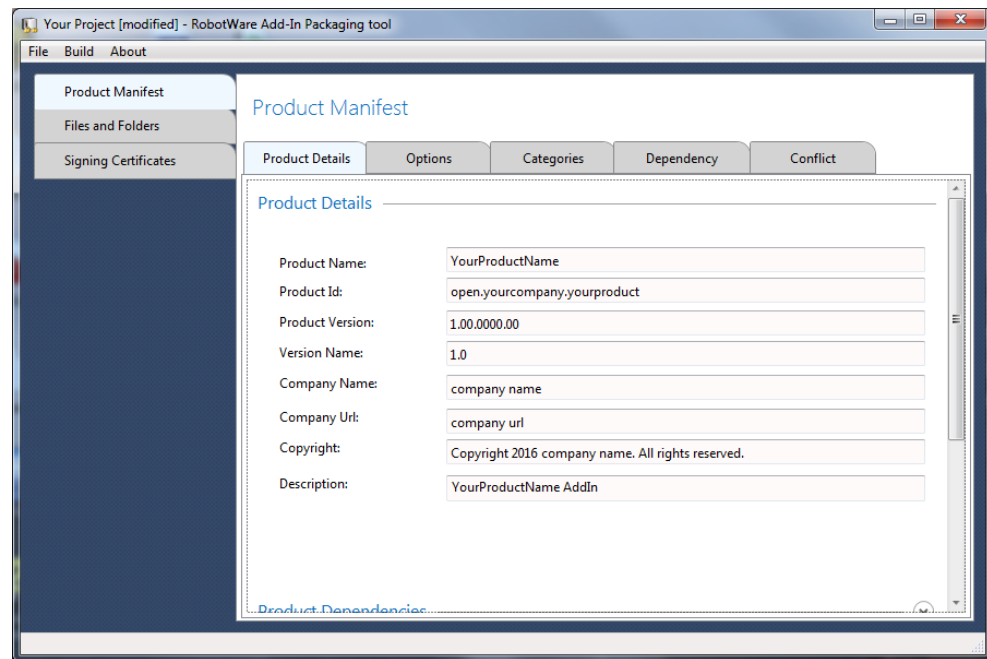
Your Project [modified] - RobotWare Add-In Packaging tool

File Build About

Product Manifest
Files and Folders
Signing Certificates

Product Manifest

Product Details | Options | Categories | Dependency | Conflict

Product Details

Product Name: YourProductName
Product Id: open.yourcompany.yourproduct
Product Version: 1.00.0000.00
Version Name: 1.0
Company Name: company name
Company Url: company url
Copyright: Copyright 2016 company name. All rights reserved.
Description: YourProductName AddIn

Product Dependencies